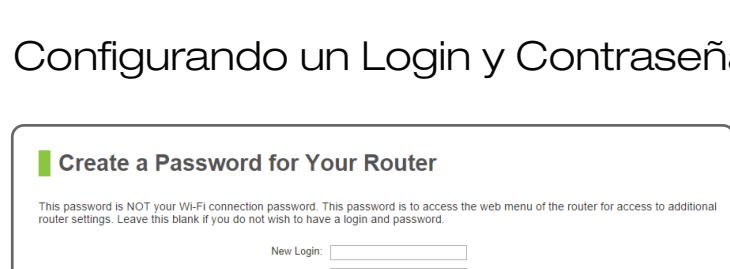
Configurando un Login y Contraseñ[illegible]

Create a Password for Your Router

This password is NOT your Wi-Fi connection password. This password is to access the web menu of the router for access to additional router settings. Leave this blank if you do not wish to have a login and password.

New Login: